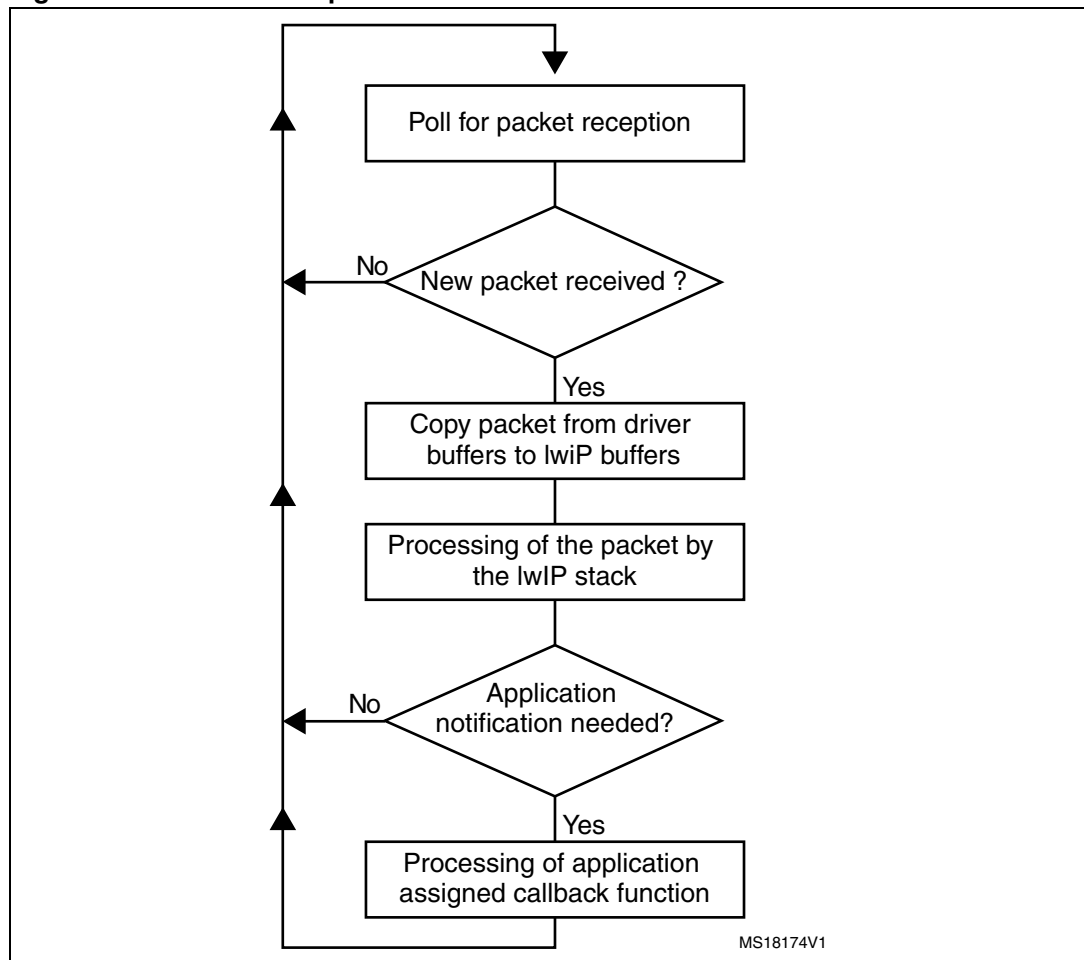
Poll for packet reception

New packet received ?

No

Yes

Copy packet from driver buffers to lwiP buffers

Processing of the packet by the lwIP stack

Application notification needed?

No

Yes

Processing of application assigned callback function

MS18174V1